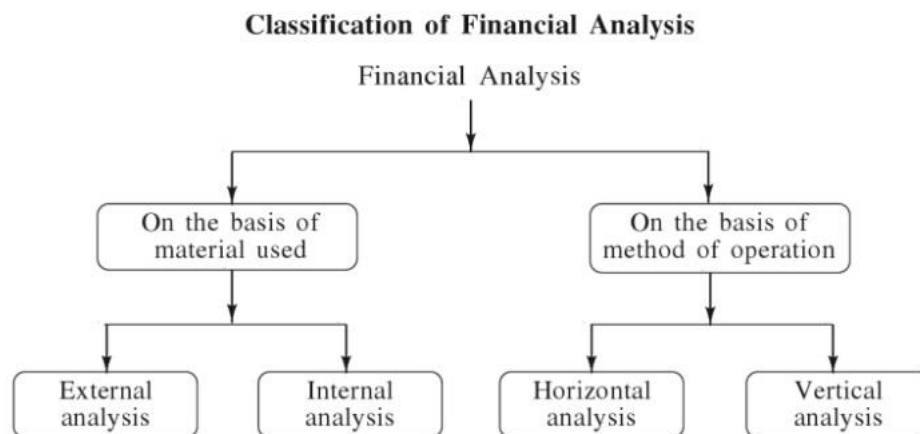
**Classification of Financial Analysis**

Financial Analysis

On the basis of material used

On the basis of method of operation

External analysis

Internal analysis

Horizontal analysis

Vertical analysis